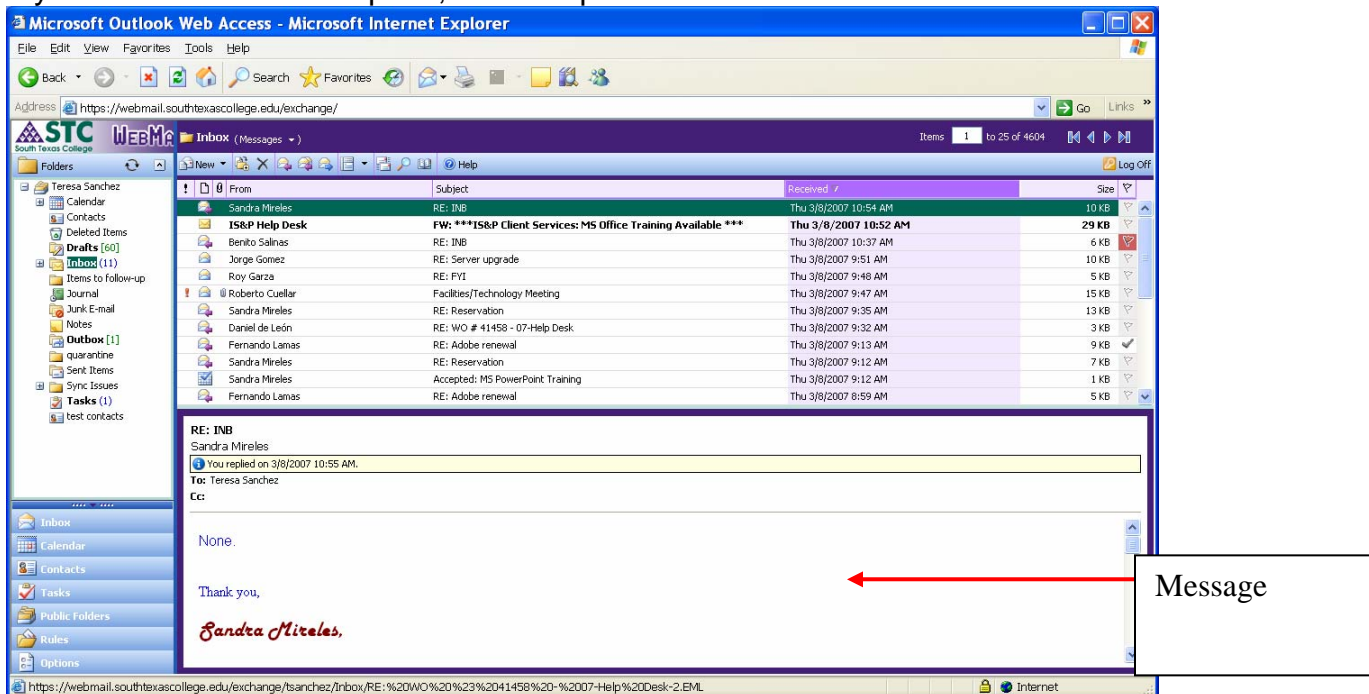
Microsoft Outlook Web Access - Microsoft Internet Explorer

File Edit View Favorites Tools Help

Back Search Favorites

Address https://webmail.southtexascollege.edu/exchange/ Go Links

STC South Texas College WEBMA Inbox (Messages) Items 1 to 25 of 4604

Folders New Help Log Off

Teresa Sanchez
Calendar
Contacts
Deleted Items
Drafts [60]
Inbox (11)
Items to follow-up
Journal
Junk E-mail
Notes
Outbox [1]
quarantine
Sent Items
Sync Issues
Tasks (1)
test contacts

| ! | From | Subject | Received | Size |
|---|---|---|---|---|
| | Sandra Mireles | RE: INB | Thu 3/8/2007 10:54 AM | 10 KB |
| | IS&P Help Desk | FW: ***IS&P Client Services: MS Office Training Available *** | Thu 3/8/2007 10:52 AM | 29 KB |
| | Benito Salinas | RE: INB | Thu 3/8/2007 10:37 AM | 6 KB |
| | Jorge Gomez | RE: Server upgrade | Thu 3/8/2007 9:51 AM | 10 KB |
| | Roy Garza | RE: FYI | Thu 3/8/2007 9:48 AM | 5 KB |
| ! | Roberto Cuellar | Facilities/Technology Meeting | Thu 3/8/2007 9:47 AM | 15 KB |
| | Sandra Mireles | RE: Reservation | Thu 3/8/2007 9:35 AM | 13 KB |
| | Daniel de León | RE: WO # 41458 - 07-Help Desk | Thu 3/8/2007 9:32 AM | 3 KB |
| | Fernando Lamas | RE: Adobe renewal | Thu 3/8/2007 9:13 AM | 9 KB |
| | Sandra Mireles | RE: Reservation | Thu 3/8/2007 9:12 AM | 7 KB |
| | Sandra Mireles | Accepted: MS PowerPoint Training | Thu 3/8/2007 9:12 AM | 1 KB |
| | Fernando Lamas | RE: Adobe renewal | Thu 3/8/2007 8:59 AM | 5 KB |

RE: INB
Sandra Mireles
You replied on 3/8/2007 10:55 AM.
To: Teresa Sanchez
Cc:

None.

Thank you,

Sandra Mireles,

Inbox
Calendar
Contacts
Tasks
Public Folders
Rules
Options

Message

https://webmail.southtexascollege.edu/exchange/tsanchez/Inbox/RE:%20WO%20%23%2041458%20-%2007-Help%20Desk-2.EML Internet